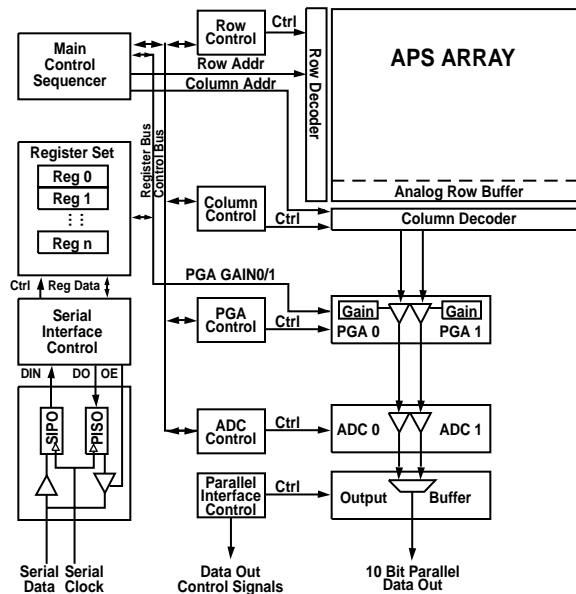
Main Control Sequencer

Row Control

Ctrl

Row Addr

Column Addr

Row Decoder

APS ARRAY

Register Set

Reg 0

Reg 1

⋮ ⋮

Reg n

Register Bus

Control Bus

Column Control

Ctrl

Analog Row Buffer

Column Decoder

Ctrl

Reg Data

Serial Interface Control

PGA GAIN0/1

PGA Control

Ctrl

Gain

PGA 0

Gain

PGA 1

DIN

DO

OE

SIPO

PISO

ADC Control

Ctrl

ADC 0

ADC 1

Parallel Interface Control

Ctrl

Output

Buffer

Serial Data

Serial Clock

Data Out Control Signals

10 Bit Parallel Data Out